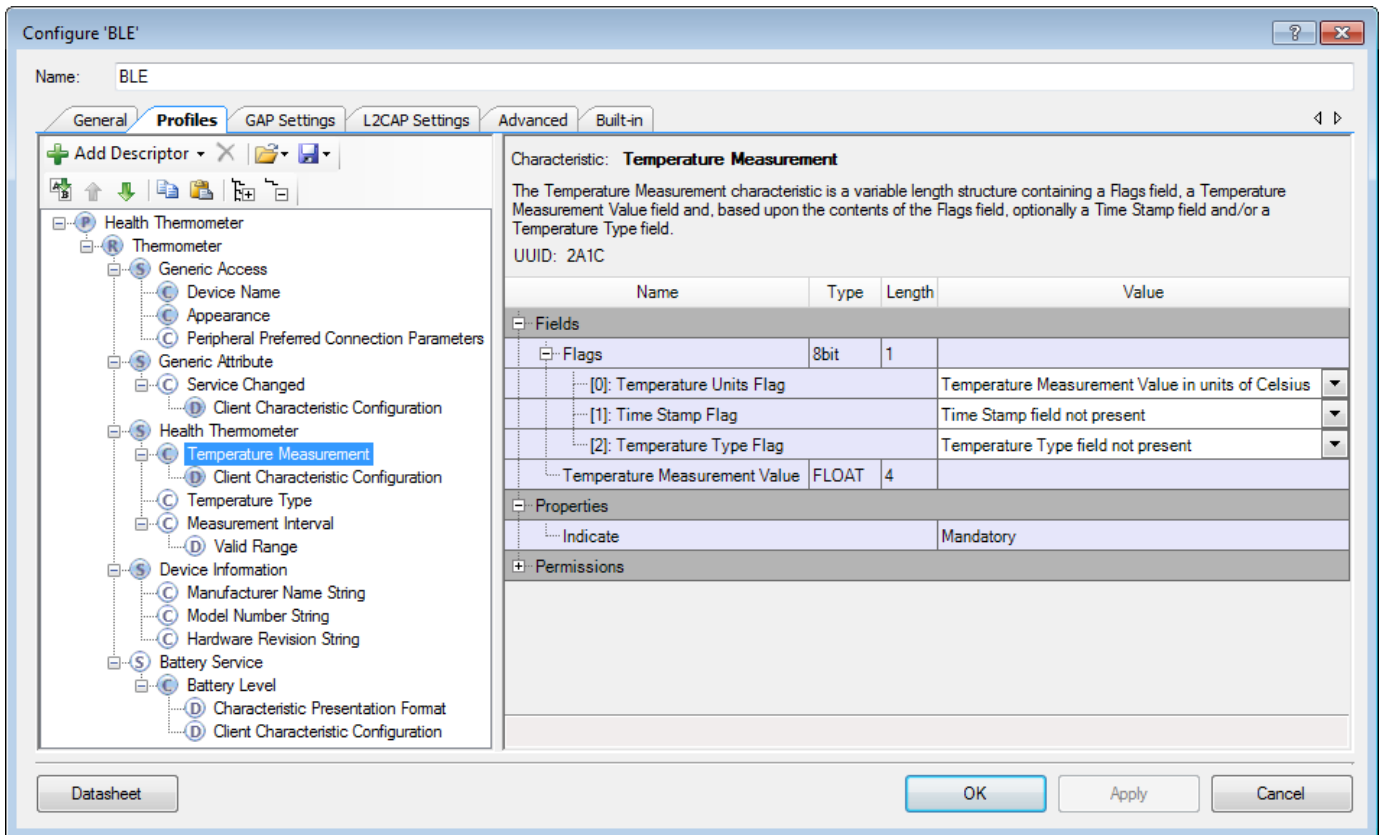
Configure 'BLE'

Name: BLE

General | Profiles | GAP Settings | L2CAP Settings | Advanced | Built-in

Add Descriptor

P Health Thermometer
R Thermometer
S Generic Access
C Device Name
C Appearance
C Peripheral Preferred Connection Parameters
S Generic Attribute
C Service Changed
D Client Characteristic Configuration
S Health Thermometer
C Temperature Measurement
D Client Characteristic Configuration
C Temperature Type
C Measurement Interval
D Valid Range
S Device Information
C Manufacturer Name String
C Model Number String
C Hardware Revision String
S Battery Service
C Battery Level
D Characteristic Presentation Format
D Client Characteristic Configuration

Characteristic: **Temperature Measurement**

The Temperature Measurement characteristic is a variable length structure containing a Flags field, a Temperature Measurement Value field and, based upon the contents of the Flags field, optionally a Time Stamp field and/or a Temperature Type field.

UUID: 2A1C

| Name | Type | Length | Value |
|---|---|---|---|
| Fields | | | |
| Flags | 8bit | 1 | |
| [0]: Temperature Units Flag | | | Temperature Measurement Value in units of Celsius |
| [1]: Time Stamp Flag | | | Time Stamp field not present |
| [2]: Temperature Type Flag | | | Temperature Type field not present |
| Temperature Measurement Value | FLOAT | 4 | |
| Properties | | | |
| Indicate | | | Mandatory |
| Permissions | | | |

Datasheet | OK | Apply | Cancel